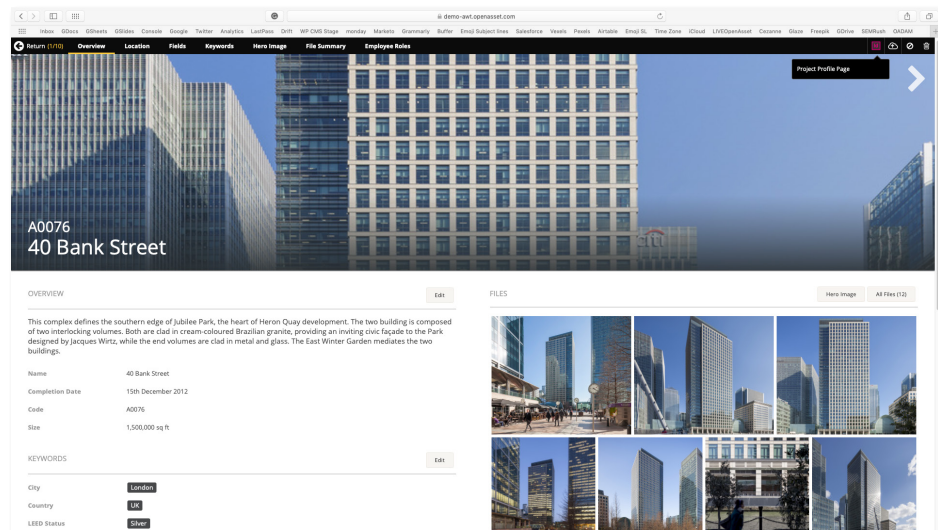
demo-awt.openasset.com

Inbox GDocs GSheets GSlides Console Google Twitter Analytics LastPass Drift WP CMS Stage monday Marketo Grammarly Buffer Emoji Subject lines Salesforce Vexels Pexels Airtable Emoji SL Time Zone iCloud LIVEOpenAsset Cezanne Glaze Freepik GDrive SEMRush OKDAM

Return (1/10) Overview Location Fields Keywords Hero Image File Summary Employee Roles

Project Profile Page

A0076
40 Bank Street

OVERVIEW

Edit

This complex defines the southern edge of Jubilee Park, the heart of Heron Quay development. The two building is composed of two interlocking volumes. Both are clad in cream-coloured Brazilian granite, providing an inviting civic façade to the Park designed by Jacques Wirtz, while the end volumes are clad in metal and glass. The East Winter Garden mediates the two buildings.

| | |
|---|---|
| Name | 40 Bank Street |
| Completion Date | 15th December 2012 |
| Code | A0076 |
| Size | 1,500,000 sq ft |

KEYWORDS

Edit

| | |
|---|---|
| City | London |
| Country | UK |
| LEED Status | Silver |

FILES

Hero Image All Files (12)